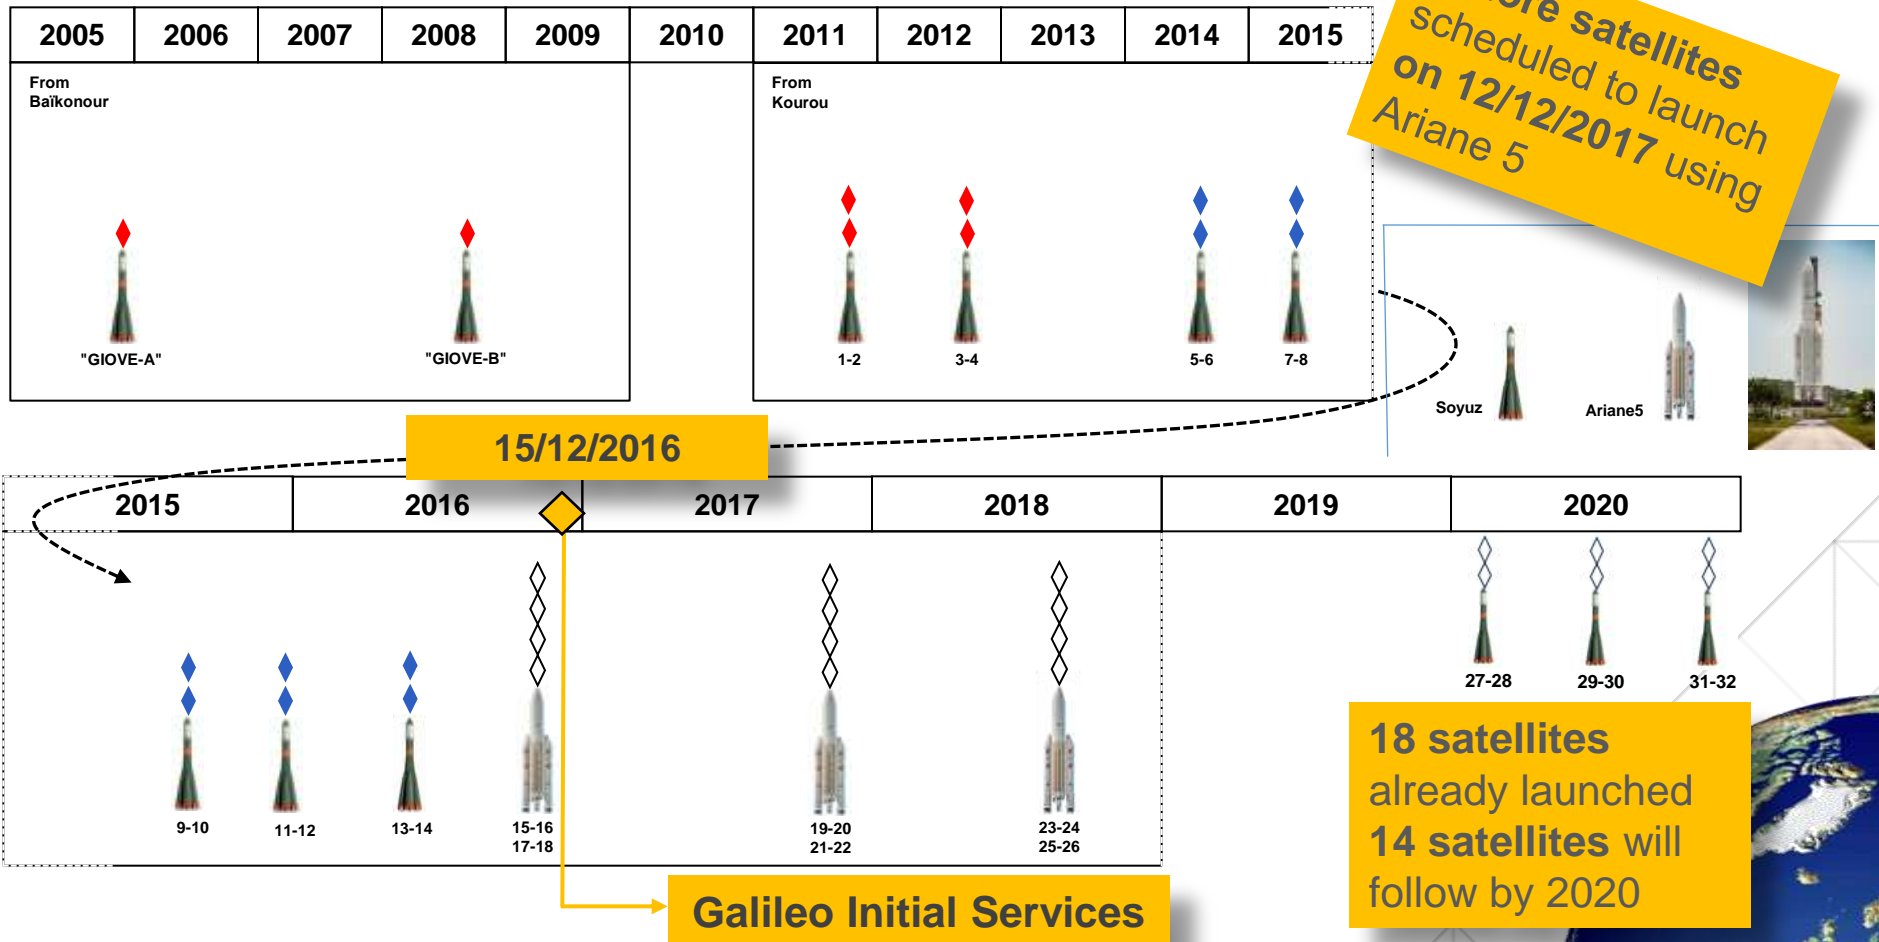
| 2005 | 2006 | 2007 | 2008 | 2009 | 2010 | 2011 | 2012 | 2013 | 2014 | 2015 |
|---|---|---|---|---|---|---|---|---|---|---|

From Baïkonour

"GIOVE-A"

"GIOVE-B"

From Kourou

1-2

3-4

5-6

7-8

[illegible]re satellites scheduled to launch on 12/12/2017 using Ariane 5

Soyuz

Ariane5

15/12/2016

| 2015 | 2016 | 2017 | 2018 | 2019 | 2020 |
|---|---|---|---|---|---|

9-10

11-12

13-14

15-16
17-18

19-20
21-22

23-24
25-26

27-28

29-30

31-32

18 satellites already launched
14 satellites will follow by 2020

Galileo Initial Services